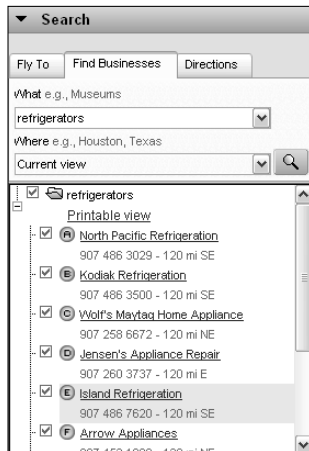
▼ Search

Fly To | Find Businesses | Directions

What e.g., Museums

refrigerators

Where e.g., Houston, Texas

Current view

refrigerators

Printable view

A North Pacific Refrigeration

907 486 3029 - 120 mi SE

B Kodiak Refrigeration

907 486 3500 - 120 mi SE

C Wolf's Maytag Home Appliance

907 258 6672 - 120 mi NE

D Jensen's Appliance Repair

907 260 3737 - 120 mi E

E Island Refrigeration

907 486 7620 - 120 mi SE

F Arrow Appliances

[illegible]